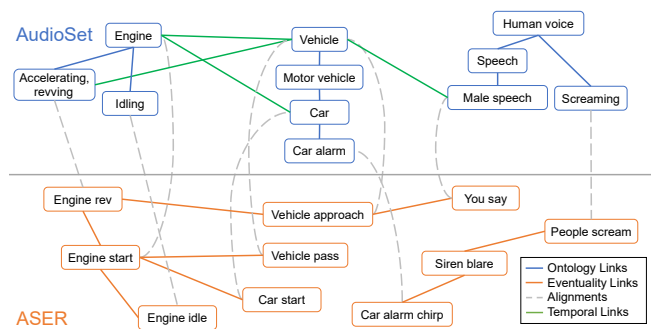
AudioSet

Engine

Accelerating, revving

Idling

Vehicle

Motor vehicle

Car

Car alarm

Human voice

Speech

Male speech

Screaming

Engine rev

Vehicle approach

You say

Engine start

Vehicle pass

People scream

Siren blare

Car start

Car alarm chirp

Engine idle

ASER

Ontology Links
Eventuality Links
Alignments
Temporal Links